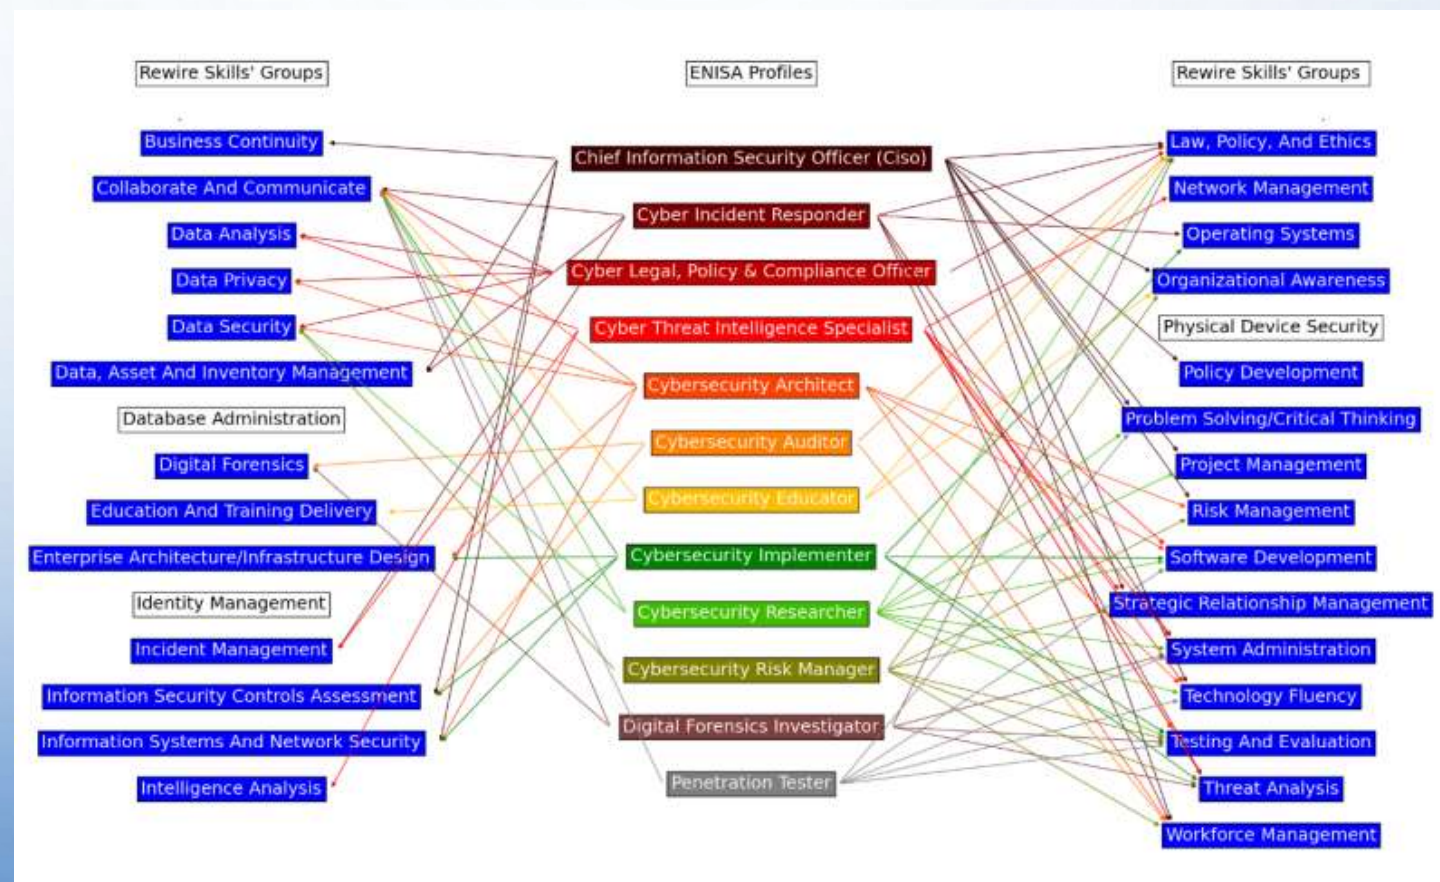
Rewire Skills' Groups

ENISA Profiles

Rewire Skills' Groups

Business Continuity
Collaborate And Communicate
Data Analysis
Data Privacy
Data Security
Data, Asset And Inventory Management
Database Administration
Digital Forensics
Education And Training Delivery
Enterprise Architecture/Infrastructure Design
Identity Management
Incident Management
Information Security Controls Assessment
Information Systems And Network Security
Intelligence Analysis

Chief Information Security Officer (Ciso)
Cyber Incident Responder
Cyber Legal, Policy & Compliance Officer
Cyber Threat Intelligence Specialist
Cybersecurity Architect
Cybersecurity Auditor
Cybersecurity Educator
Cybersecurity Implementer
Cybersecurity Researcher
Cybersecurity Risk Manager
Digital Forensics Investigator
Penetration Tester

Law, Policy, And Ethics
Network Management
Operating Systems
Organizational Awareness
Physical Device Security
Policy Development
Problem Solving/Critical Thinking
Project Management
Risk Management
Software Development
Strategic Relationship Management
System Administration
Technology Fluency
Testing And Evaluation
Threat Analysis
Workforce Management